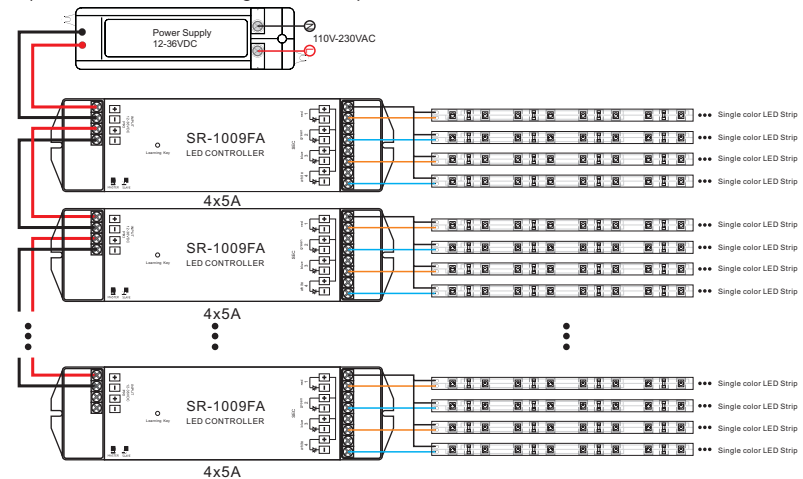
Power Supply
12-36VDC
110V-230VAC

SR-1009FA
LED CONTROLLER
Learning Key
4x5A

SR-1009FA
LED CONTROLLER
Learning Key
4x5A

SR-1009FA
LED CONTROLLER
Learning Key
4x5A

Single color LED Strip
Single color LED Strip
Single color LED Strip
Single color LED Strip
Single color LED Strip
Single color LED Strip
Single color LED Strip
Single color LED Strip
Single color LED Strip
Single color LED Strip
Single color LED Strip
Single color LED Strip